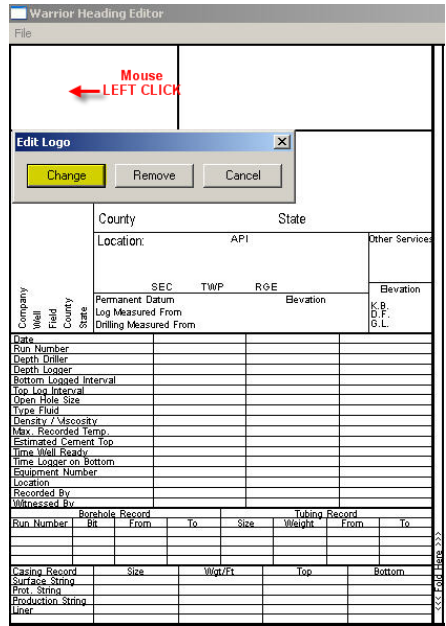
Warrior Heading Editor

File

Mouse
LEFT CLICK

Edit Logo

Change | Remove | Cancel

County | State

Location: | API | Other Services

SEC | TWP | RGE | Elevation

Company
Well
Field
County
State

Permanent Datum | Elevation
Log Measured From
Drilling Measured From

K.B.
D.F.
G.L.

Date
Run Number
Depth Driller
Depth Logger
Bottom Logged Interval
Top Log Interval
Open Hole Size
Type Fluid
Density / Viscosity
Max. Recorded Temp.
Estimated Cement Top
Time Well Ready
Time Logger on Bottom
Equipment Number
Location
Recorded By
Witnessed By

| Borehole Record | | | | Tubing Record | | | |
|---|---|---|---|---|---|---|---|
| Run Number | Bit | From | To | Size | Weight | From | To |
| | | | | | | | |

| Casing Record | Size | Wgt/Ft | Top | Bottom |
|---|---|---|---|---|
| Surface String | | | | |
| Prot. String | | | | |
| Production String | | | | |
| Liner | | | | |

<<< Fold Here >>>